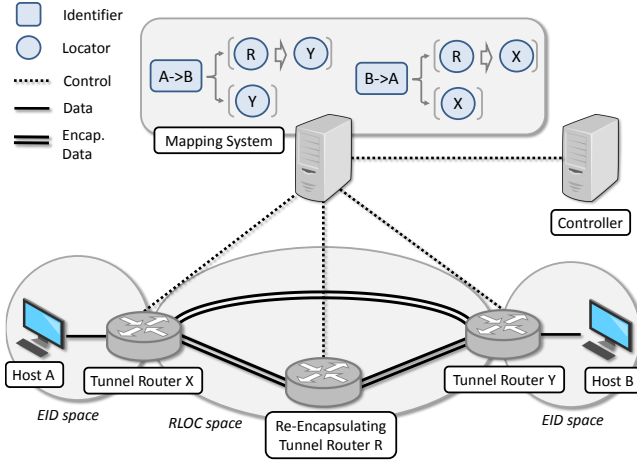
Identifier

Locator

Control

Data

Encap. Data

A->B

R

Y

Y

B->A

R

X

X

Mapping System

Controller

Host A

Tunnel Router X

Tunnel Router Y

Host B

EID space

RLOC space

Re-Encapsulating Tunnel Router R

EID space